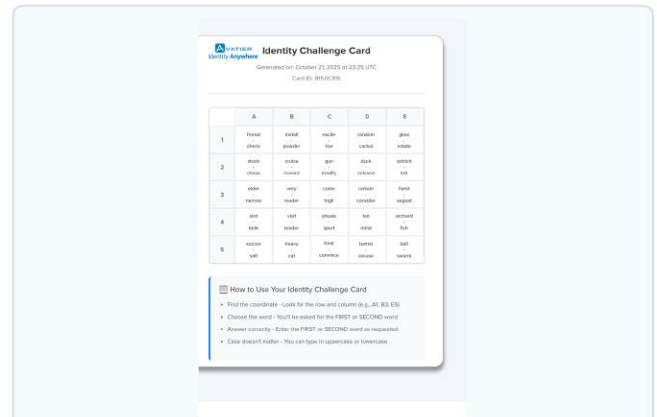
AVATIER
Identity Anywhere

Identity Challenge Card

Generated on: October 21, 2025 at 23:25 UTC

Card ID: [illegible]

| | A | B | C | D | E |
|---|---|---|---|---|---|
| 1 | friend check | install powder | excite toe | random cactus | glass estate |
| 2 | drastic chaos | cruise noward | gun modify | duck volcano | ostrich lost |
| 3 | elder harrow | very leader | come high | remain consider | hand august |
| 4 | slot tank | visit leader | situate sport | ten mind | orchard fish |
| 5 | soccer salt | heavy cat | treat convince | tunnel excuse | ball swarm |

How to Use Your Identity Challenge Card

• Find the coordinate - Look for the row and column (e.g., A1, B3, E5)
• Choose the word - You'll be asked for the FIRST or SECOND word
• Answer correctly - Enter the FIRST or SECOND word as requested
• Case doesn't matter - You can type in uppercase or lowercase